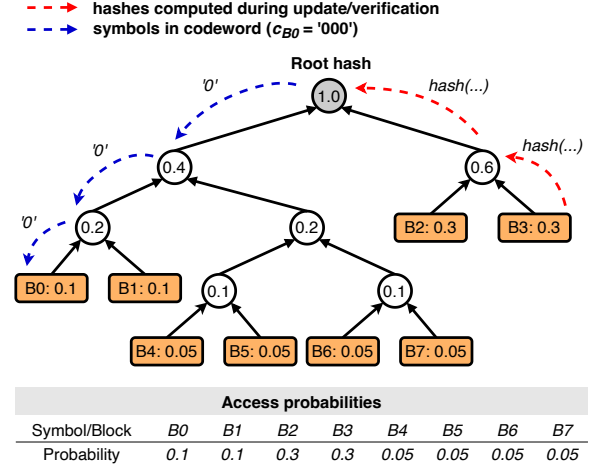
hashes computed during update/verification
symbols in codeword ($c_{B0}$ = '000')

Root hash

1.0

'0'

hash(...)

0.4

0.6

hash(...)

'0'

'0'

0.2

0.2

B2: 0.3

B3: 0.3

B0: 0.1

B1: 0.1

0.1

0.1

B4: 0.05

B5: 0.05

B6: 0.05

B7: 0.05

| Access probabilities | | | | | | | | |
|---|---|---|---|---|---|---|---|---|
| Symbol/Block | B0 | B1 | B2 | B3 | B4 | B5 | B6 | B7 |
| Probability | 0.1 | 0.1 | 0.3 | 0.3 | 0.05 | 0.05 | 0.05 | 0.05 |